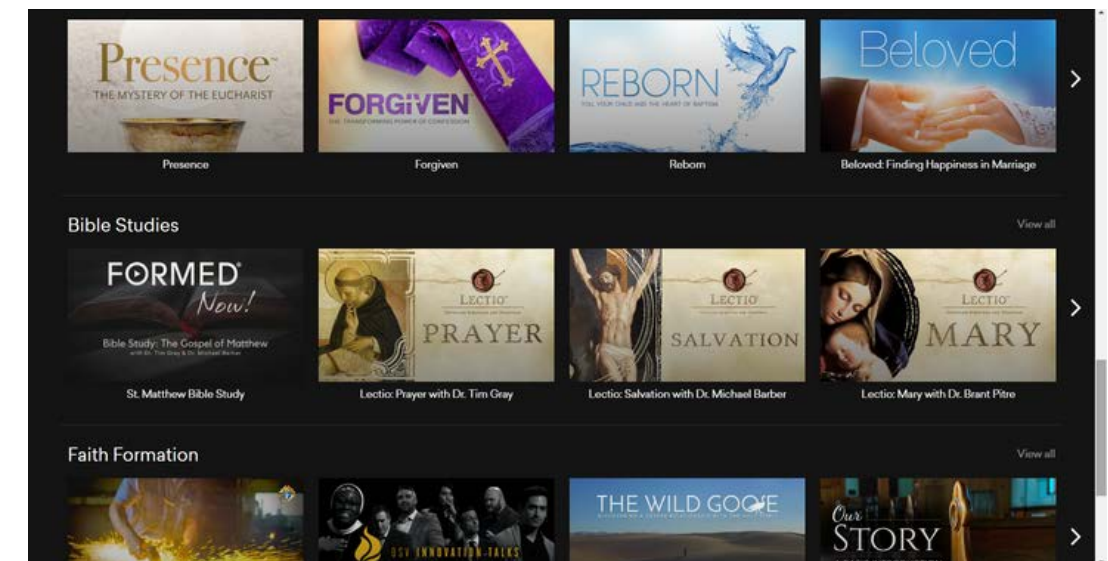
Presence
THE MYSTERY OF THE EUCHARIST

FORGIVEN
THE TRANSFORMING POWER OF CONFESSION

REBORN
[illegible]

Beloved

Presence

Forgiven

Reborn

Beloved: Finding Happiness in Marriage

Bible Studies

View all

FORMED
Now!
Bible Study: The Gospel of Matthew
with Dr. Tim Gray & Dr. Michael Barber

LECTIO
PRAYER

LECTIO
SALVATION

LECTIO
MARY

St. Matthew Bible Study

Lectio: Prayer with Dr. Tim Gray

Lectio: Salvation with Dr. Michael Barber

Lectio: Mary with Dr. Brant Pitre

Faith Formation

View all

OSV INNOVATION TALKS

THE WILD GOOSE

Our
STORY